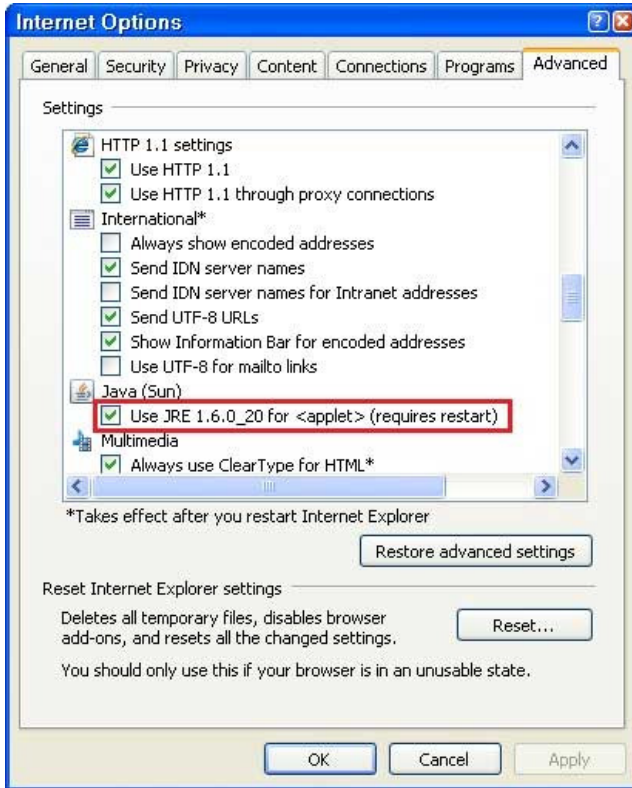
Internet Options

General | Security | Privacy | Content | Connections | Programs | Advanced

Settings

HTTP 1.1 settings
Use HTTP 1.1
Use HTTP 1.1 through proxy connections
International*
Always show encoded addresses
Send IDN server names
Send IDN server names for Intranet addresses
Send UTF-8 URLs
Show Information Bar for encoded addresses
Use UTF-8 for mailto links
Java (Sun)
Use JRE 1.6.0_20 for <applet> (requires restart)
Multimedia
Always use ClearType for HTML*

*Takes effect after you restart Internet Explorer

Restore advanced settings

Reset Internet Explorer settings

Deletes all temporary files, disables browser add-ons, and resets all the changed settings.

Reset...

You should only use this if your browser is in an unusable state.

OK | Cancel | Apply